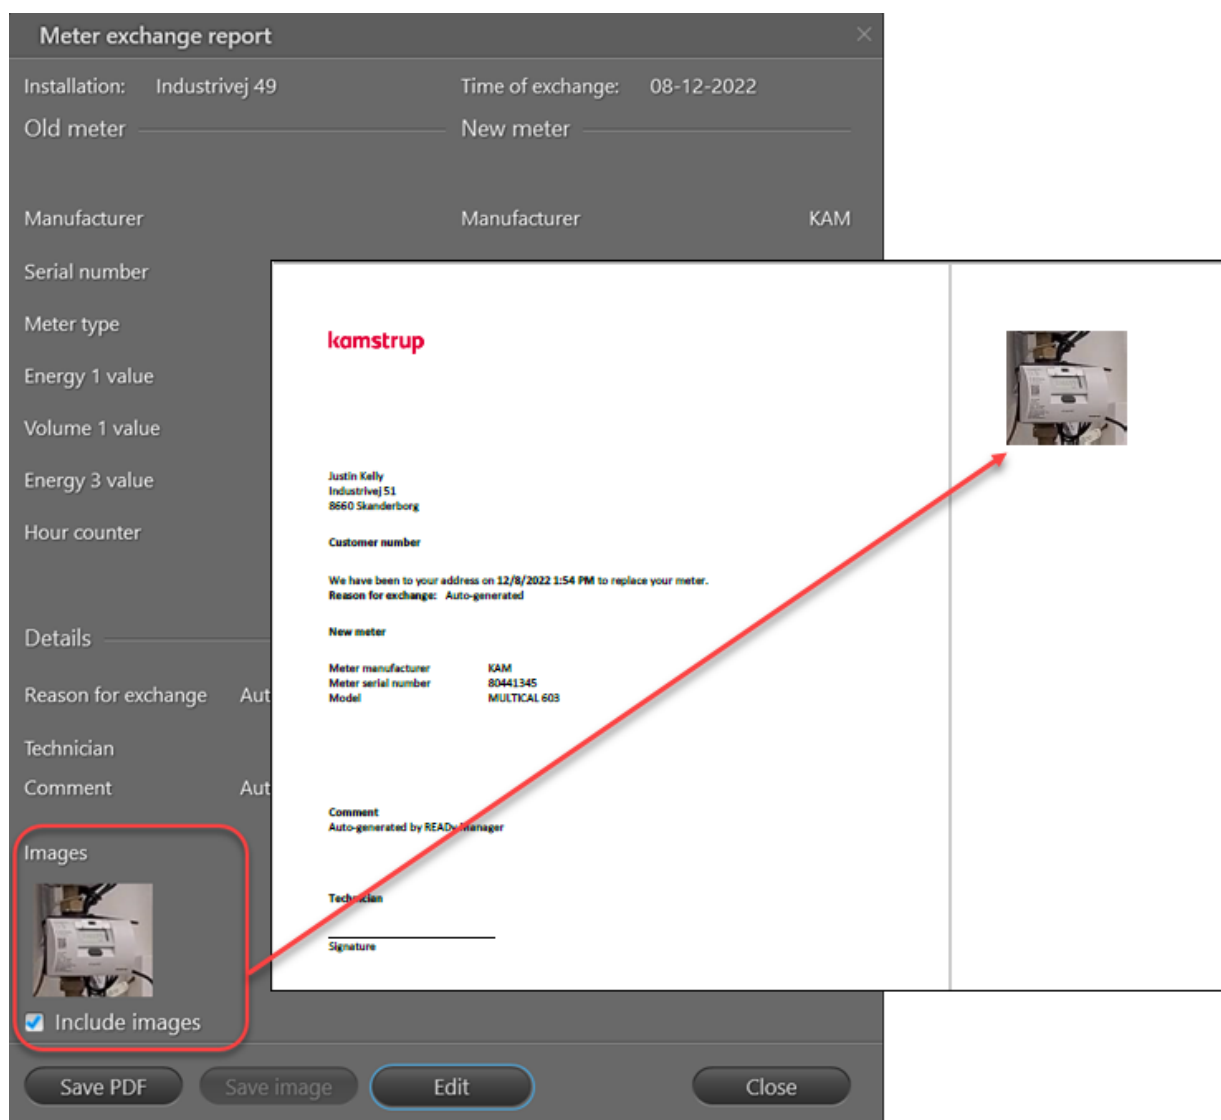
Meter exchange report

Installation: Industrivej 49

Time of exchange: 08-12-2022

Old meter

New meter

Manufacturer

Manufacturer KAM

Serial number

Meter type

Energy 1 value

Volume 1 value

Energy 3 value

Hour counter

Details

Reason for exchange Aut

Technician

Comment Aut

Images

Include images

Save PDF

Save image

Edit

Close

kamstrup

Justin Kelly
Industrivej 51
8660 Skanderborg

Customer number

We have been to your address on 12/8/2022 1:54 PM to replace your meter.
Reason for exchange: Auto-generated

New meter

| Meter manufacturer | KAM |
|---|---|
| Meter serial number | 80441345 |
| Model | MULTICAL 603 |

Comment
Auto-generated by READy Manager

Technician

Signature